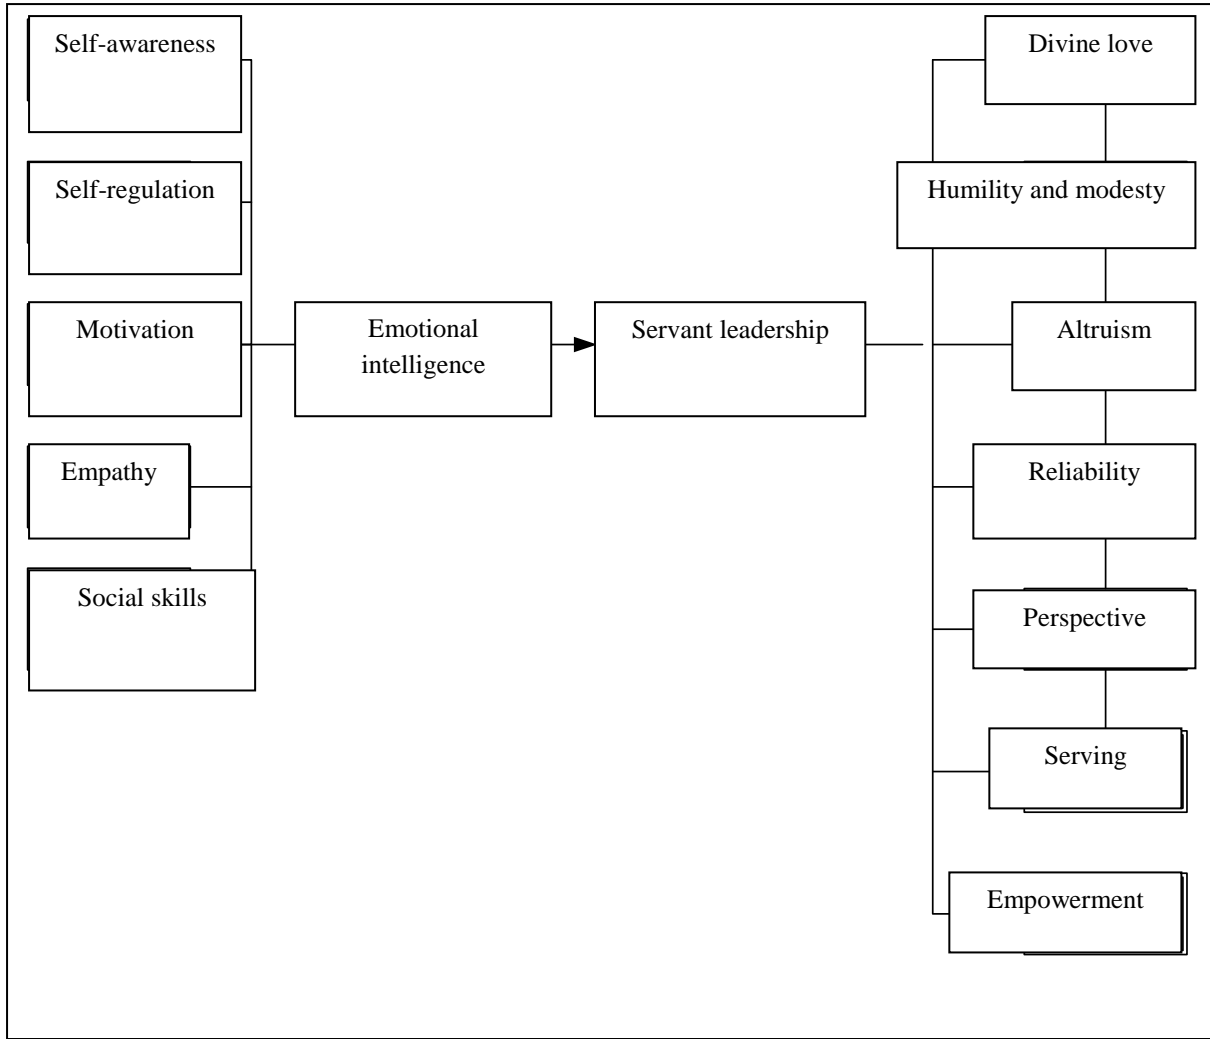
Self-awareness

Self-regulation

Motivation

Empathy

Social skills

Emotional intelligence

Servant leadership

Divine love

Humility and modesty

Altruism

Reliability

Perspective

Serving

Empowerment